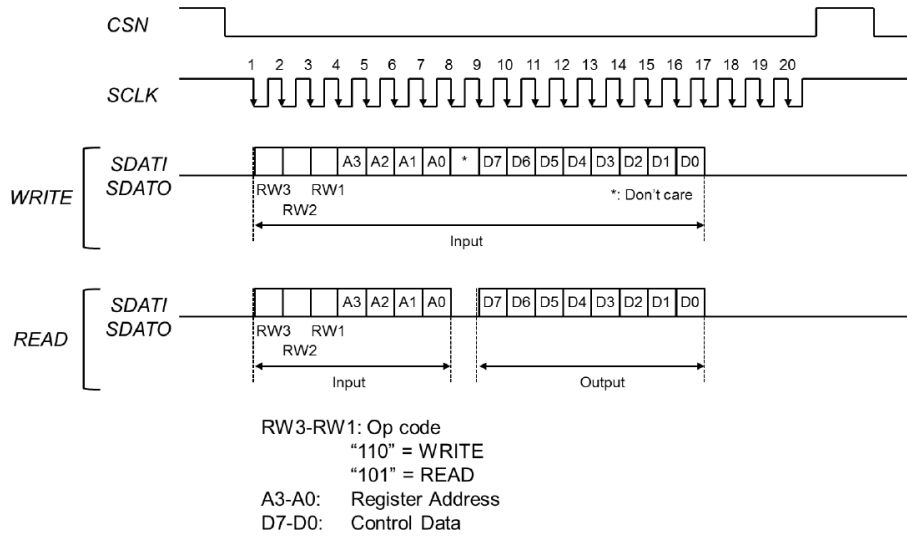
CSN

SCLK

1 2 3 4 5 6 7 8 9 10 11 12 13 14 15 16 17 18 19 20

WRITE

SDATI
SDATO

A3 A2 A1 A0 * D7 D6 D5 D4 D3 D2 D1 D0

RW3 RW1
RW2

*: Don't care

Input

READ

SDATI
SDATO

A3 A2 A1 A0 D7 D6 D5 D4 D3 D2 D1 D0

RW3 RW1
RW2

Input

Output

RW3-RW1: Op code
"110" = WRITE
"101" = READ
A3-A0: Register Address
D7-D0: Control Data